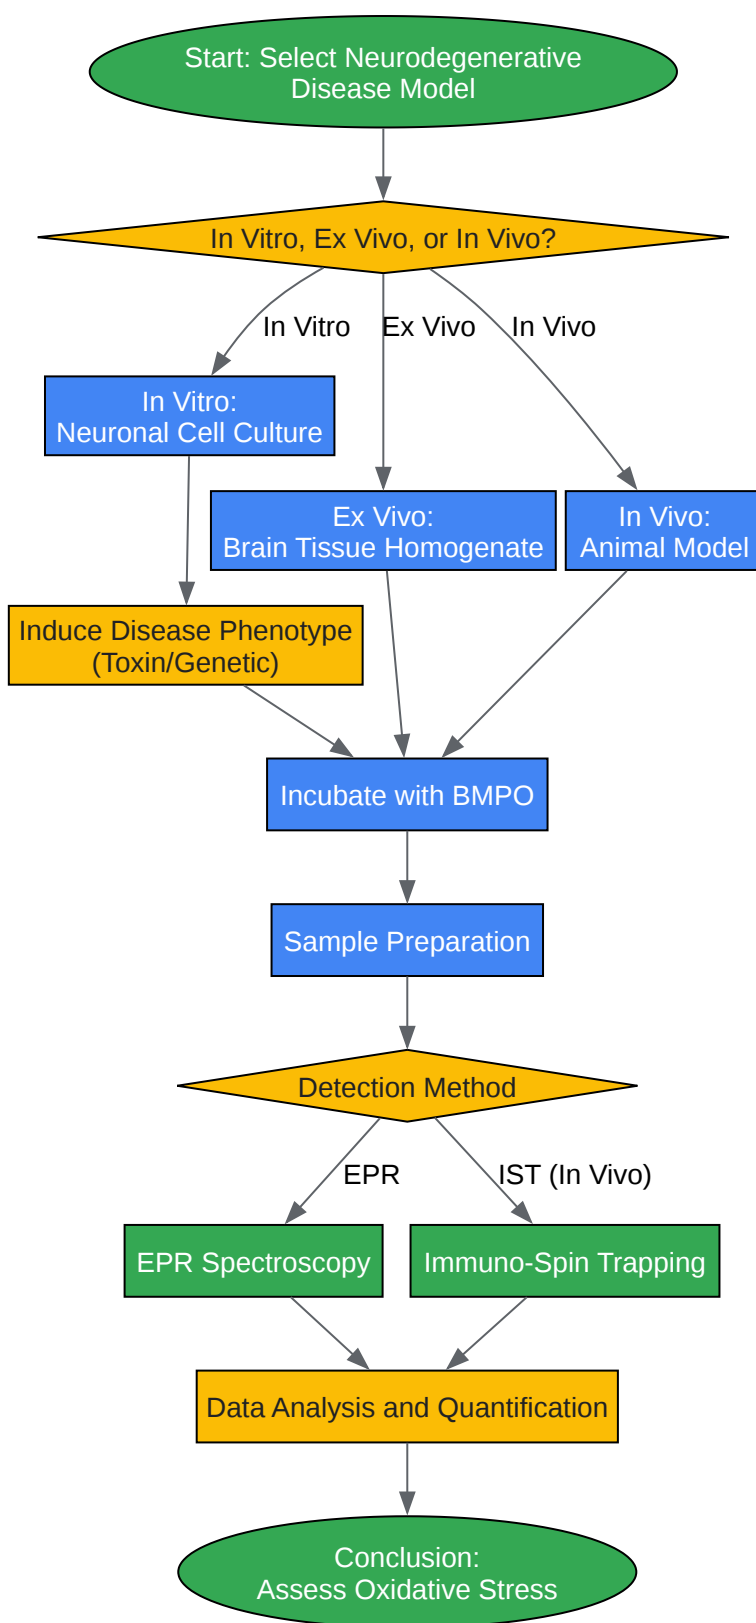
Start: Select Neurodegenerative Disease Model

In Vitro, Ex Vivo, or In Vivo?

In Vitro

Ex Vivo

In Vivo

In Vitro:
Neuronal Cell Culture

Ex Vivo:
Brain Tissue Homogenate

In Vivo:
Animal Model

Induce Disease Phenotype (Toxin/Genetic)

Incubate with BMPO

Sample Preparation

Detection Method

EPR

IST (In Vivo)

EPR Spectroscopy

Immuno-Spin Trapping

Data Analysis and Quantification

Conclusion:
Assess Oxidative Stress